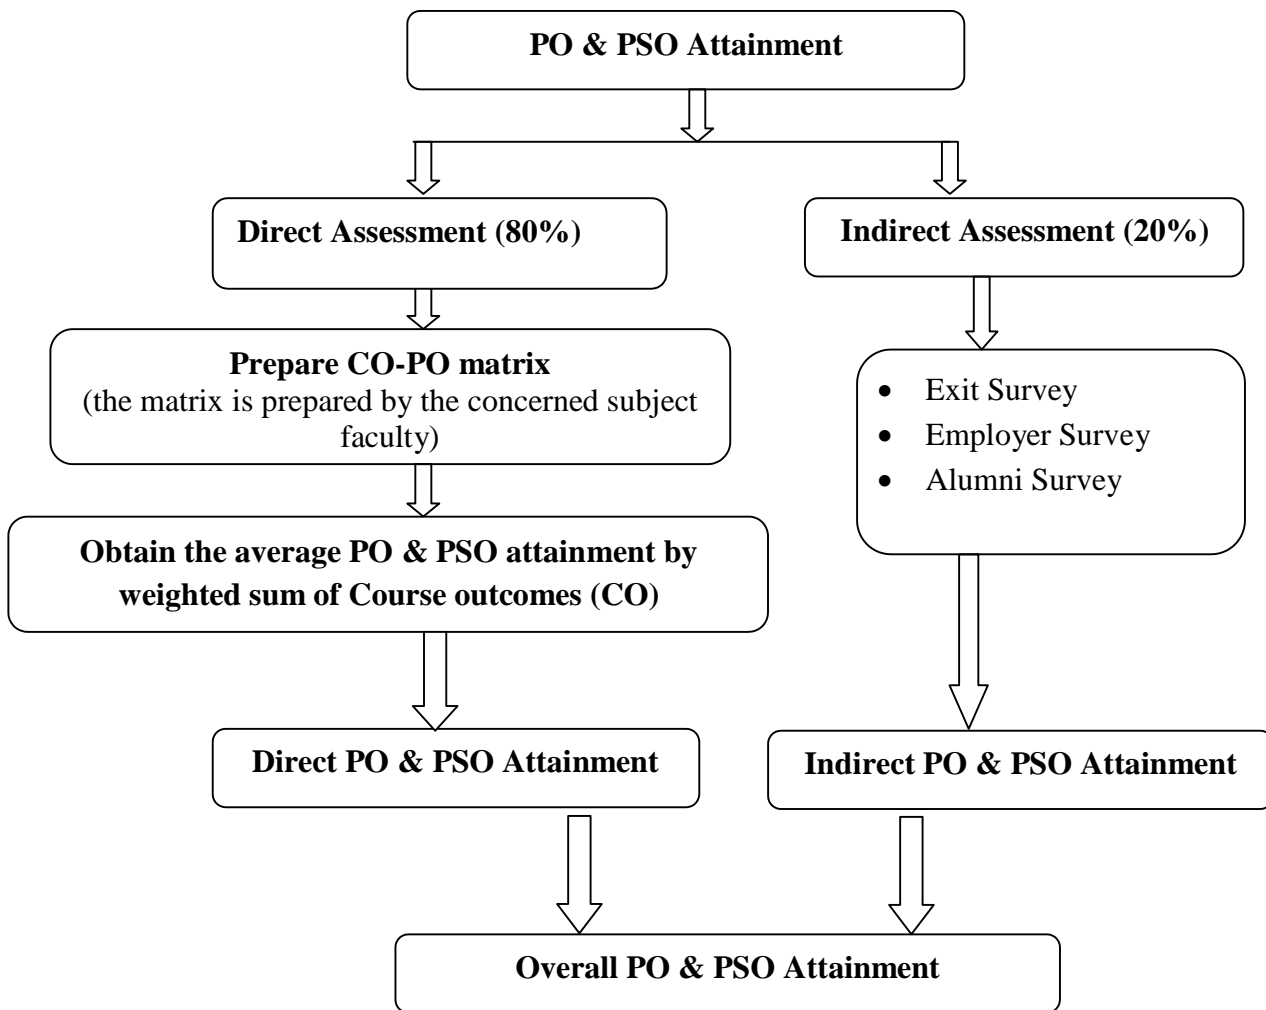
PO & PSO Attainment

Direct Assessment (80%)

Indirect Assessment (20%)

Prepare CO-PO matrix
(the matrix is prepared by the concerned subject faculty)

- Exit Survey
- Employer Survey
- Alumni Survey

Obtain the average PO & PSO attainment by weighted sum of Course outcomes (CO)

Direct PO & PSO Attainment

Indirect PO & PSO Attainment

Overall PO & PSO Attainment